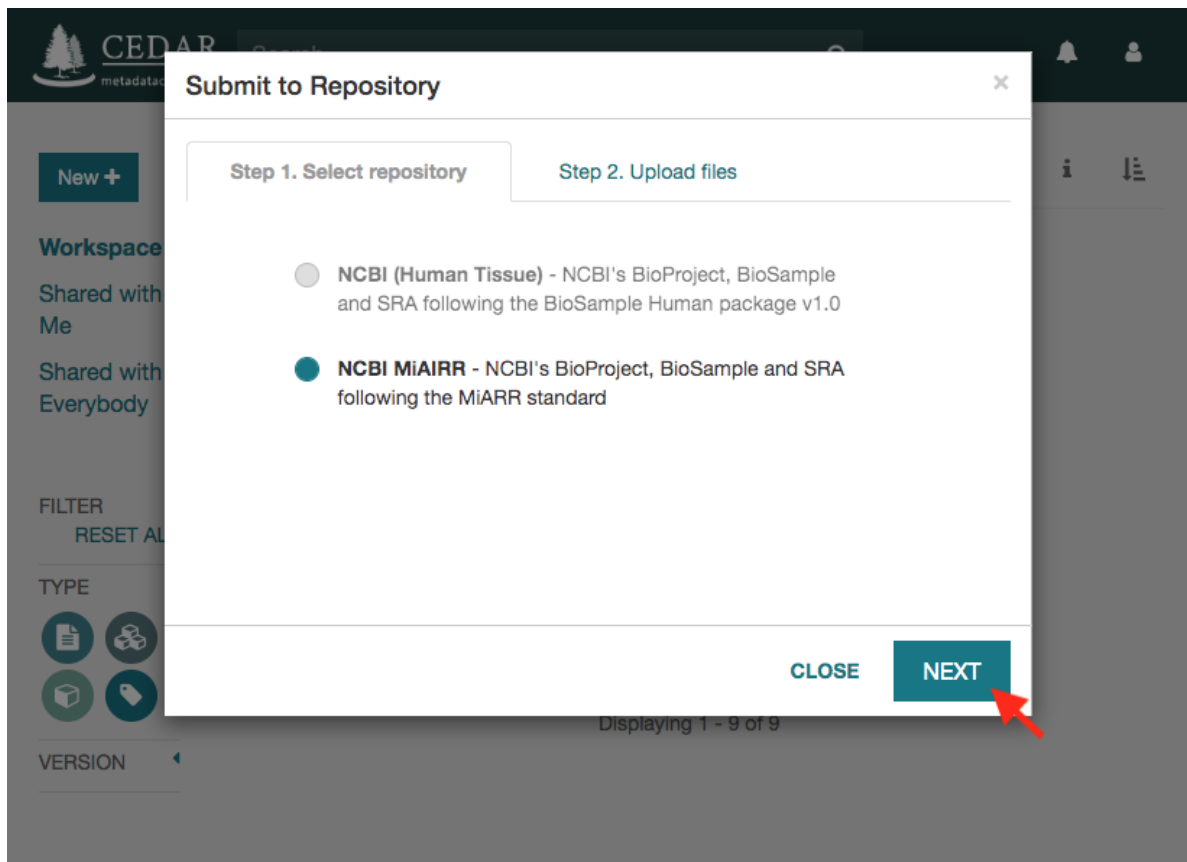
CEDAR
metadatac

Search

New +

Workspace

Shared with Me

Shared with Everybody

FILTER

RESET AL

TYPE

VERSION

Displaying 1 - 9 of 9

Submit to Repository

×

Step 1. Select repository

Step 2. Upload files

NCBI (Human Tissue) - NCBI's BioProject, BioSample and SRA following the BioSample Human package v1.0

NCBI MiAIRR - NCBI's BioProject, BioSample and SRA following the MiARR standard

CLOSE

NEXT